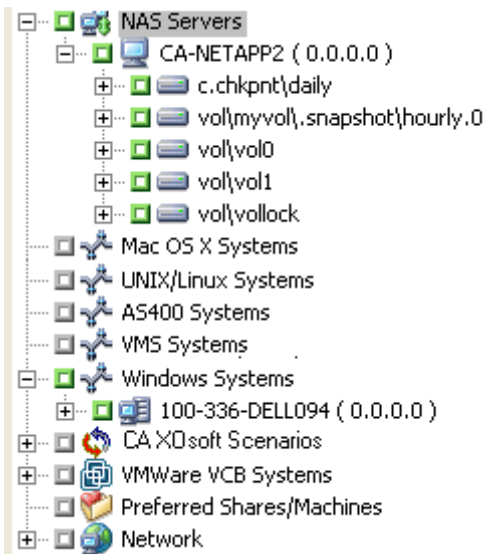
NAS Servers
CA-NETAPP2 ( 0.0.0.0 )
c.chkpnt\daily
vol\myvol\.snapshot\hourly.0
vol\vol0
vol\vol1
vol\vollock
Mac OS X Systems
UNIX/Linux Systems
AS400 Systems
VMS Systems
Windows Systems
100-336-DELL094 ( 0.0.0.0 )
CA XOsoft Scenarios
VMWare VCB Systems
Preferred Shares/Machines
Network